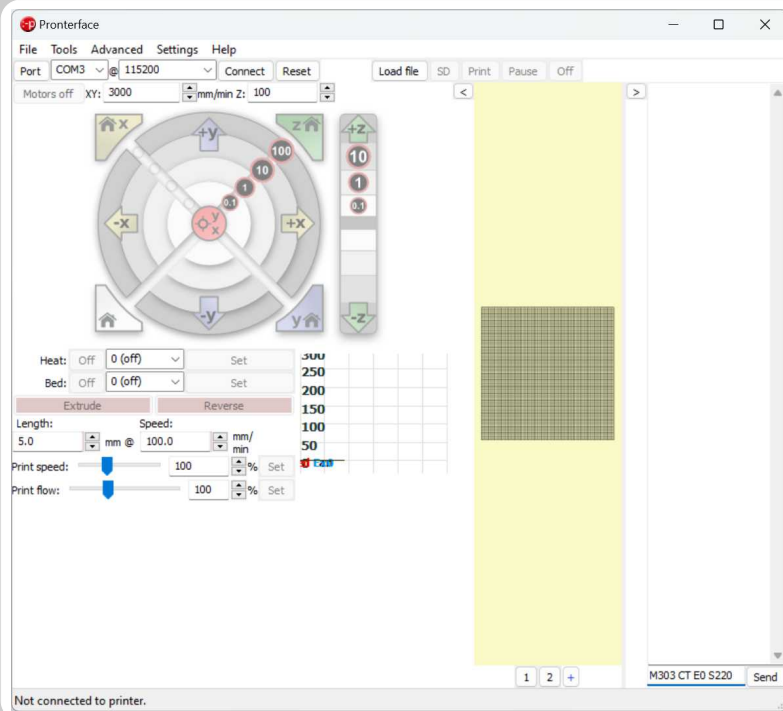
Pronterface

File Tools Advanced Settings Help

Port COM3 @ 115200 Connect Reset Load file SD Print Pause Off

Motors off XY: 3000 mm/min Z: 100

< >

x +y z +z

100

10 10

1 1

0.1 0.1

-x +x

-y y -z

Heat: Off 0 (off) Set

Bed: Off 0 (off) Set

300
250
200
150
100
50
0

Extrude Reverse

Length: Speed:

5.0 mm @ 100.0 mm/min

Print speed: 100 % Set

Print flow: 100 % Set

1 2 +

M303 CT E0 S220 Send

Not connected to printer.